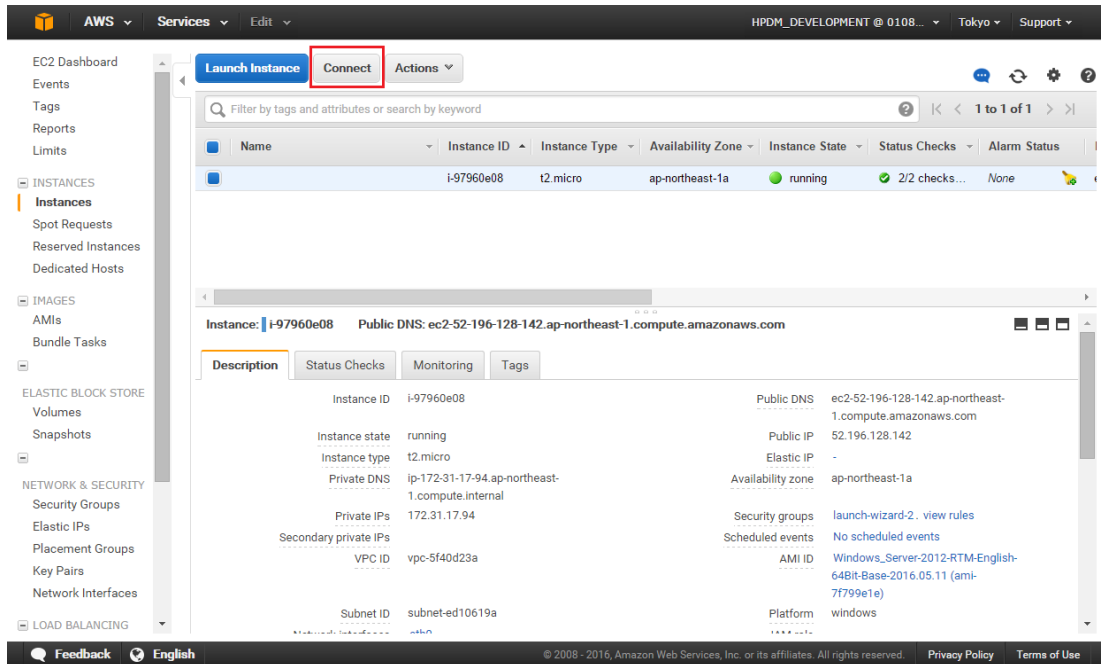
AWS Services Edit

HPDM_DEVELOPMENT @ 0108... Tokyo Support

EC2 Dashboard
Events
Tags
Reports
Limits

INSTANCES
Instances
Spot Requests
Reserved Instances
Dedicated Hosts

IMAGES
AMIs
Bundle Tasks

ELASTIC BLOCK STORE
Volumes
Snapshots

NETWORK & SECURITY
Security Groups
Elastic IPs
Placement Groups
Key Pairs
Network Interfaces

LOAD BALANCING

Launch Instance Connect Actions

Filter by tags and attributes or search by keyword

1 to 1 of 1

| Name | Instance ID | Instance Type | Availability Zone | Instance State | Status Checks | Alarm Status |
|---|---|---|---|---|---|---|
| | i-97960e08 | t2.micro | ap-northeast-1a | running | 2/2 checks... | None |

Instance: i-97960e08 Public DNS: ec2-52-196-128-142.ap-northeast-1.compute.amazonaws.com

Description Status Checks Monitoring Tags

Instance ID i-97960e08
Instance state running
Instance type t2.micro
Private DNS ip-172-31-17-94.ap-northeast-1.compute.internal
Private IPs 172.31.17.94
Secondary private IPs
VPC ID vpc-5f40d23a
Subnet ID subnet-ed10619a
Network interfaces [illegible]

Public DNS ec2-52-196-128-142.ap-northeast-1.compute.amazonaws.com
Public IP 52.196.128.142
Elastic IP -
Availability zone ap-northeast-1a
Security groups launch-wizard-2. view rules
Scheduled events No scheduled events
AMI ID Windows_Server-2012-RTM-English-64Bit-Base-2016.05.11 (ami-7f799e1e)
Platform windows
IAM role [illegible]

Feedback English

© 2008 - 2016, Amazon Web Services, Inc. or its affiliates. All rights reserved. Privacy Policy Terms of Use